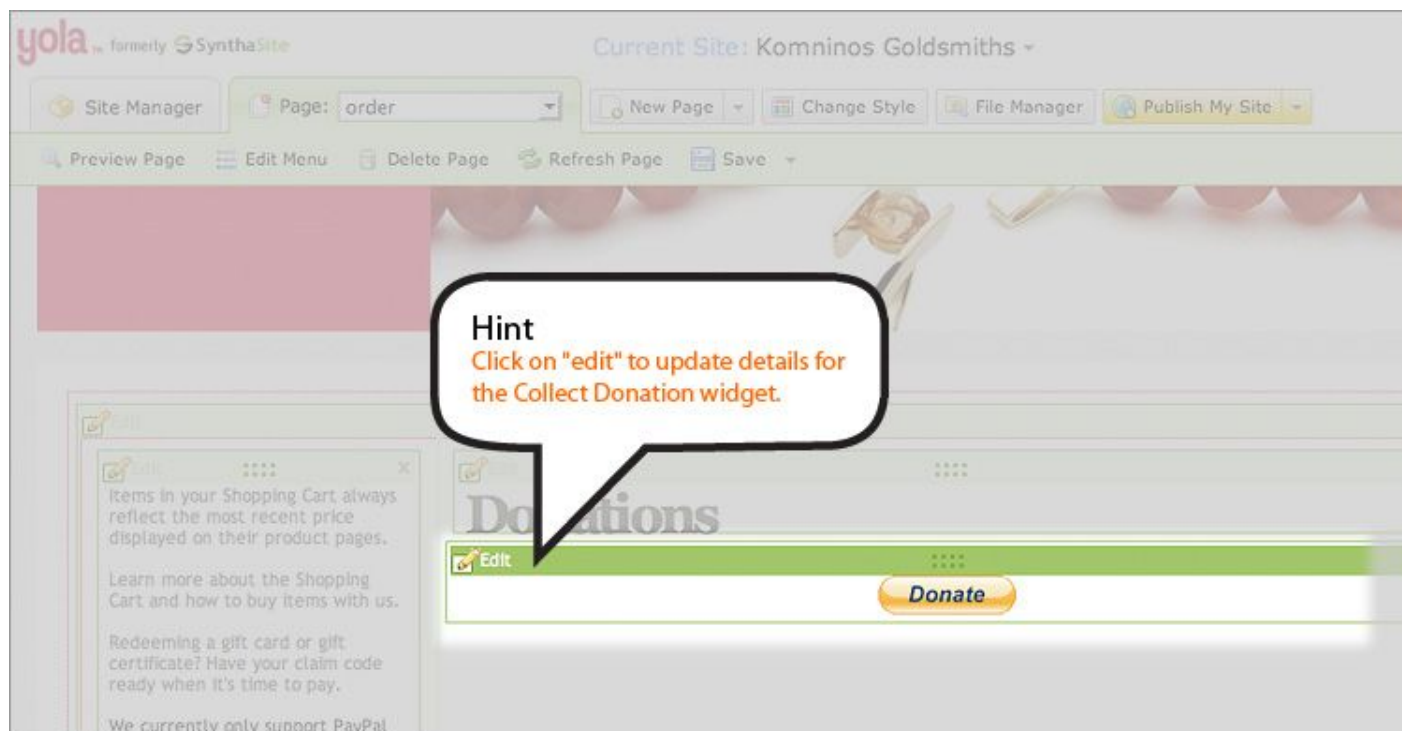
yola™ formerly SynthaSite

Current Site: Komninos Goldsmiths

Site Manager

Page: order

New Page

Change Style

File Manager

Publish My Site

Preview Page

Edit Menu

Delete Page

Refresh Page

Save

Hint
Click on "edit" to update details for the Collect Donation widget.

Edit

Edit

Items in your Shopping Cart always reflect the most recent price displayed on their product pages.

Learn more about the Shopping Cart and how to buy items with us.

Redeeming a gift card or gift certificate? Have your claim code ready when it's time to pay.

We currently only support PayPal

Edit

Do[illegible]tions

Edit

Donate